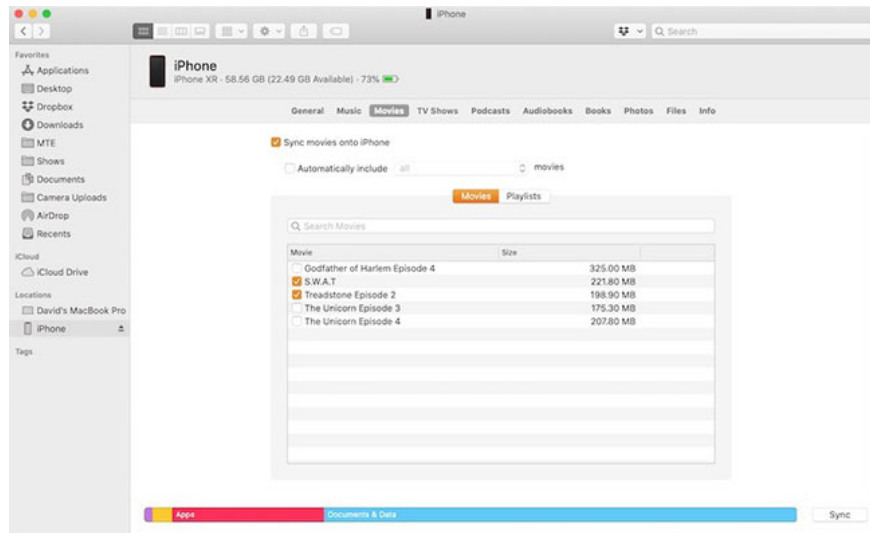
iPhone

Search

Favorites
Applications
Desktop
Dropbox
Downloads
MTE
Shows
Documents
Camera Uploads
AirDrop
Recents

iCloud
iCloud Drive

Locations
David's MacBook Pro
iPhone

Tags

iPhone
iPhone XR - 58.56 GB (22.49 GB Available) - 73%

General Music Movies TV Shows Podcasts Audiobooks Books Photos Files Info

Sync movies onto iPhone

Automatically include all movies

Movies Playlists

Search Movies

| Movie | Size |
|---|---|
| Godfather of Harlem Episode 4 | 325.00 MB |
| S.W.A.T | 221.80 MB |
| Treadstone Episode 2 | 198.90 MB |
| The Unicorn Episode 3 | 175.30 MB |
| The Unicorn Episode 4 | 207.80 MB |

Apps Documents & Data

Sync